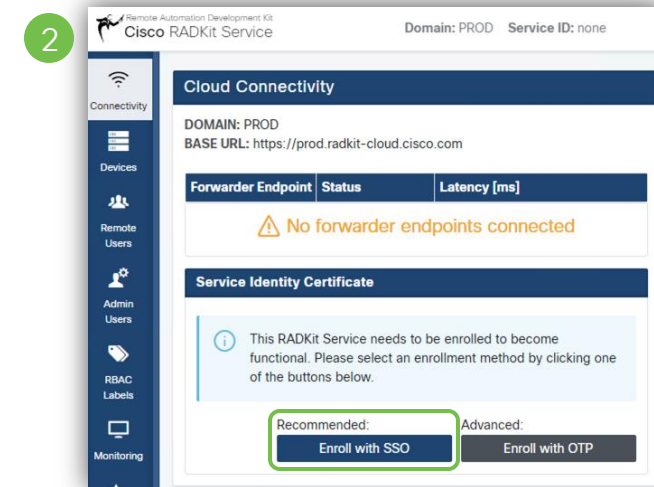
2

Remote Automation Development Kit
Cisco RADKit Service

Domain: PROD Service ID: none

Connectivity

Devices

Remote Users

Admin Users

RBAC Labels

Monitoring

Cloud Connectivity

DOMAIN: PROD
BASE URL: https://prod.radkit-cloud.cisco.com

| Forwarder Endpoint | Status | Latency [ms] |
|---|---|---|
| No forwarder endpoints connected | | |

Service Identity Certificate

This RADKit Service needs to be enrolled to become functional. Please select an enrollment method by clicking one of the buttons below.

Recommended:
Enroll with SSO

Advanced:
Enroll with OTP